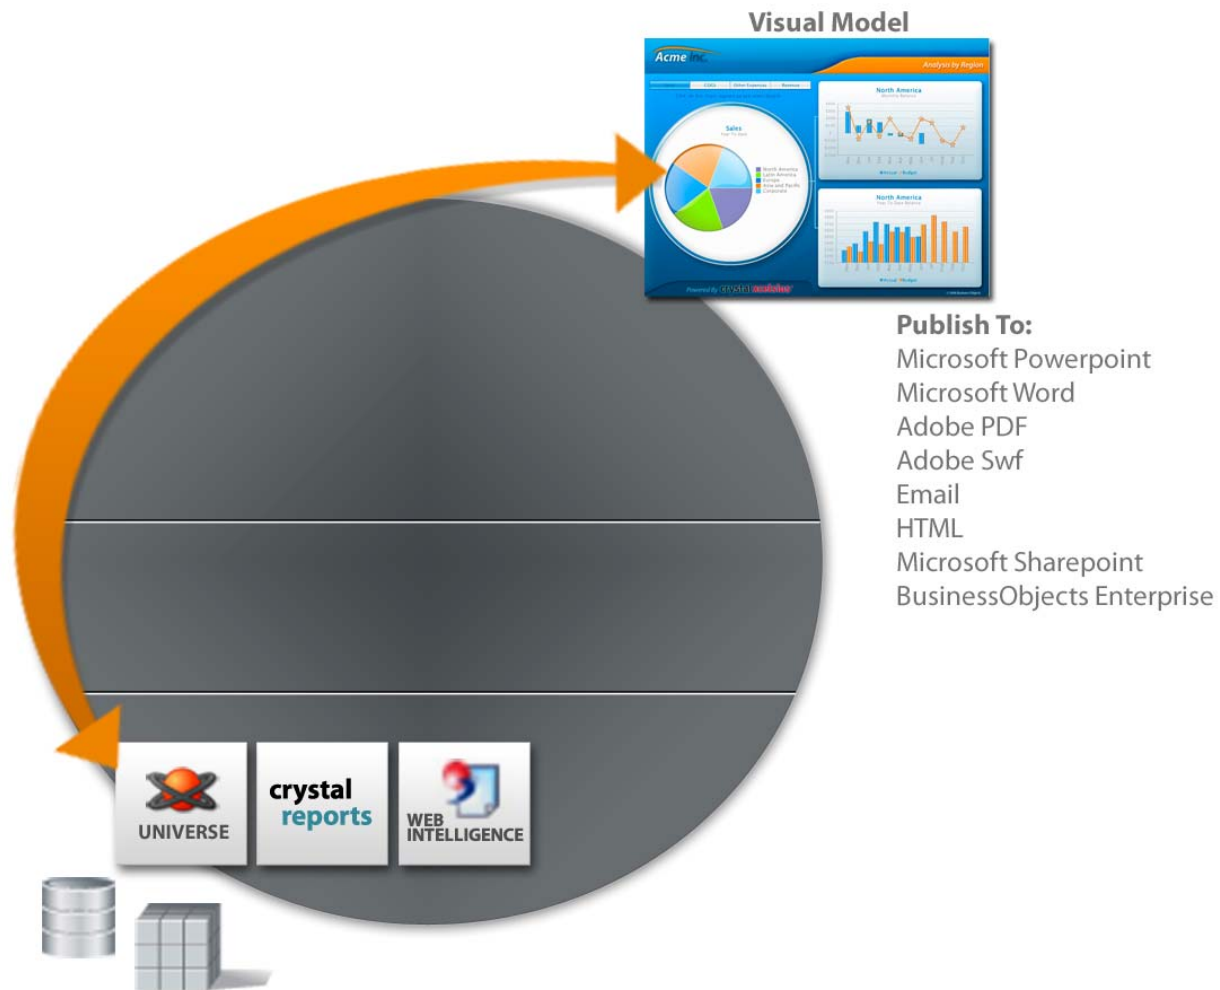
Visual Model

Acme Inc.

Analysis by Region

Sales

North America

North America

Powered by crystal xcelsius

Publish To:
Microsoft Powerpoint
Microsoft Word
Adobe PDF
Adobe Swf
Email
HTML
Microsoft Sharepoint
BusinessObjects Enterprise

UNIVERSE

crystal reports

WEB INTELLIGENCE